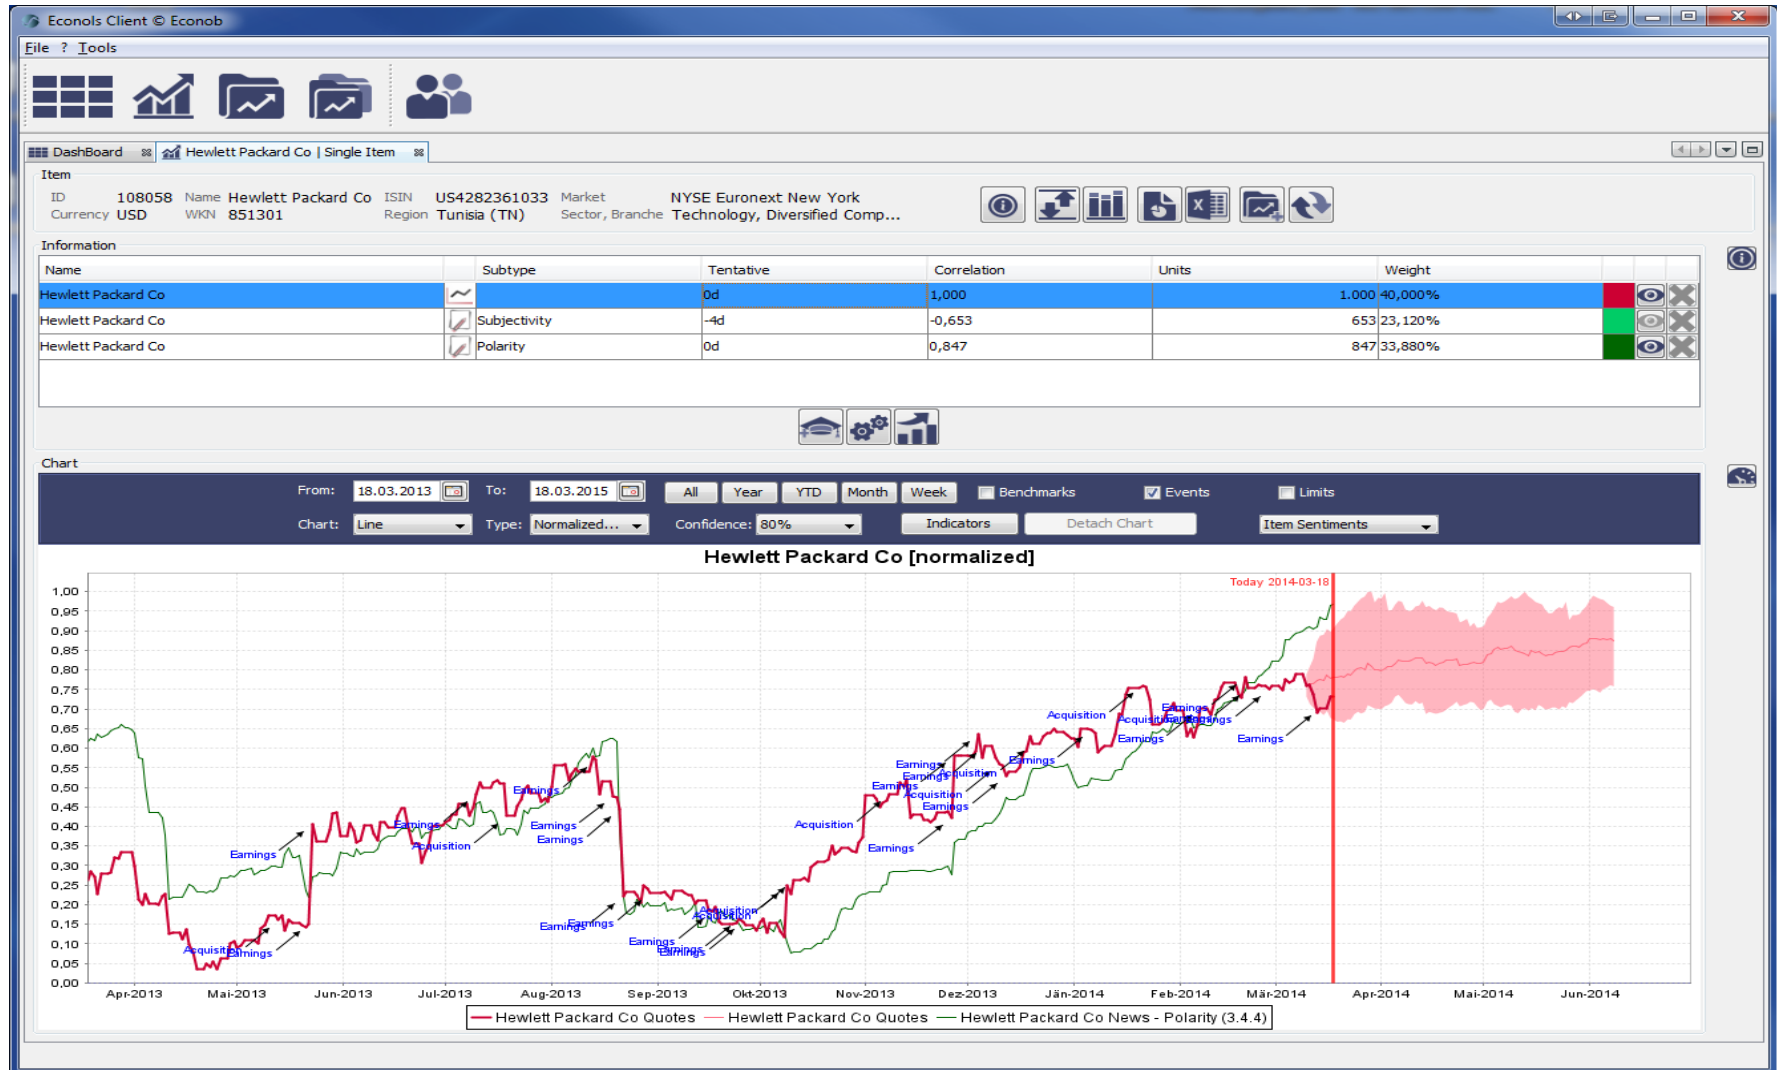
Econols Client © Econob

File ? Tools

DashBoard
Hewlett Packard Co | Single Item

Item
ID 108058 Name Hewlett Packard Co ISIN US4282361033 Market NYSE Euronext New York
Currency USD WKN 851301 Region Tunisia (TN) Sector, Branche Technology, Diversified Comp...

Information

| Name | | Subtype | Tentative | Correlation | Units | Weight |
|---|---|---|---|---|---|---|
| Hewlett Packard Co | | | 0d | 1,000 | 1.000 | 40,000% |
| Hewlett Packard Co | | Subjectivity | -4d | -0,653 | 653 | 23,120% |
| Hewlett Packard Co | | Polarity | 0d | 0,847 | 847 | 33,880% |

Chart
From: 18.03.2013 To: 18.03.2015 All Year YTD Month Week Benchmarks Events Limits
Chart: Line Type: Normalized... Confidence: 80% Indicators Detach Chart Item Sentiments

Hewlett Packard Co [normalized]

Today 2014-03-18

1,00 0,95 0,90 0,85 0,80 0,75 0,70 0,65 0,60 0,55 0,50 0,45 0,40 0,35 0,30 0,25 0,20 0,15 0,10 0,05 0,00

Earnings Acquisition Earnings Earnings Acquisition Earnings Earnings Earnings Earnings Earnings Earnings Acquisition Earnings Earnings Acquisition Earnings Acquisition Earnings Earnings Earnings Acquisition Acquisition Earnings Earnings Earnings Acquisition Earnings Acquisition Earnings Earnings Earnings Earnings Earnings

Apr-2013 Mai-2013 Jun-2013 Jul-2013 Aug-2013 Sep-2013 Okt-2013 Nov-2013 Dez-2013 Jän-2014 Feb-2014 Mär-2014 Apr-2014 Mai-2014 Jun-2014

Hewlett Packard Co Quotes — Hewlett Packard Co Quotes — Hewlett Packard Co News - Polarity (3.4.4)